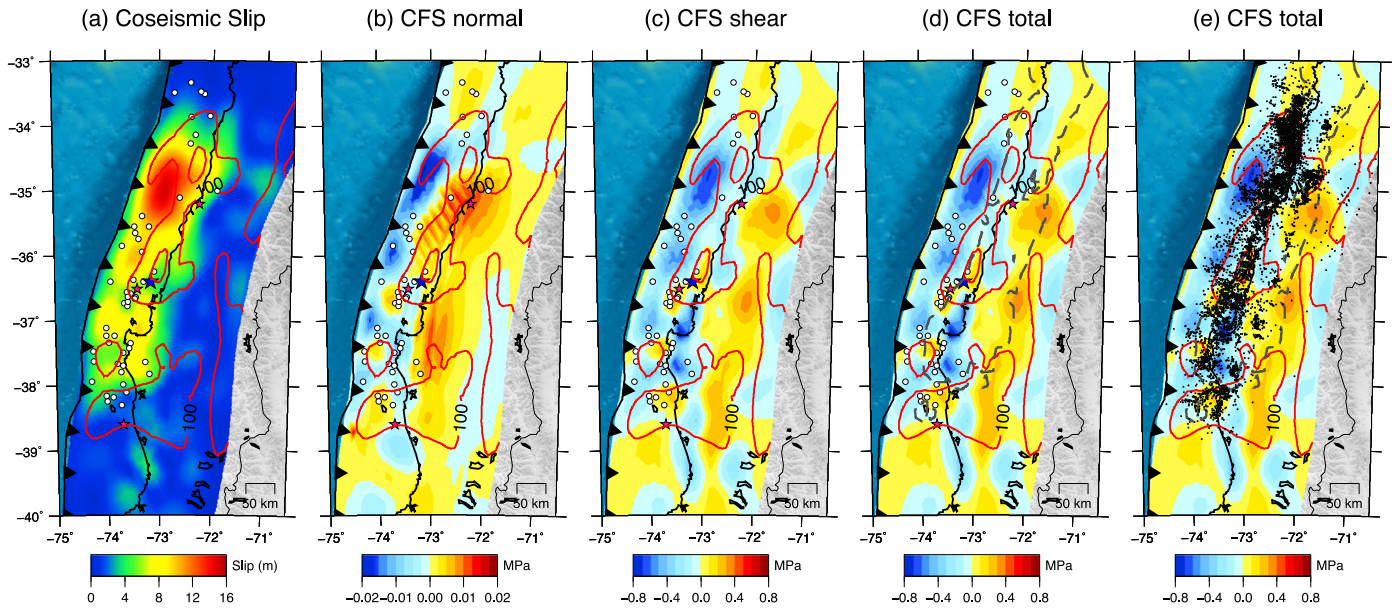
(a) Coseismic Slip

(b) CFS normal

(c) CFS shear

(d) CFS total

(e) CFS total

−33°
−34°
−35°
−36°
−37°
−38°
−39°
−40°

100
100
50 km

−75° −74° −73° −72° −71°

Slip (m)
0 4 8 12 16

100
100
50 km
−75° −74° −73° −72° −71°
MPa
−0.02 −0.01 0.00 0.01 0.02

100
100
50 km
−75° −74° −73° −72° −71°
MPa
−0.8 −0.4 0.0 0.4 0.8

100
100
50 km
−75° −74° −73° −72° −71°
MPa
−0.8 −0.4 0.0 0.4 0.8

100
50 km
−75° −74° −73° −72° −71°
MPa
−0.8 −0.4 0.0 0.4 0.8